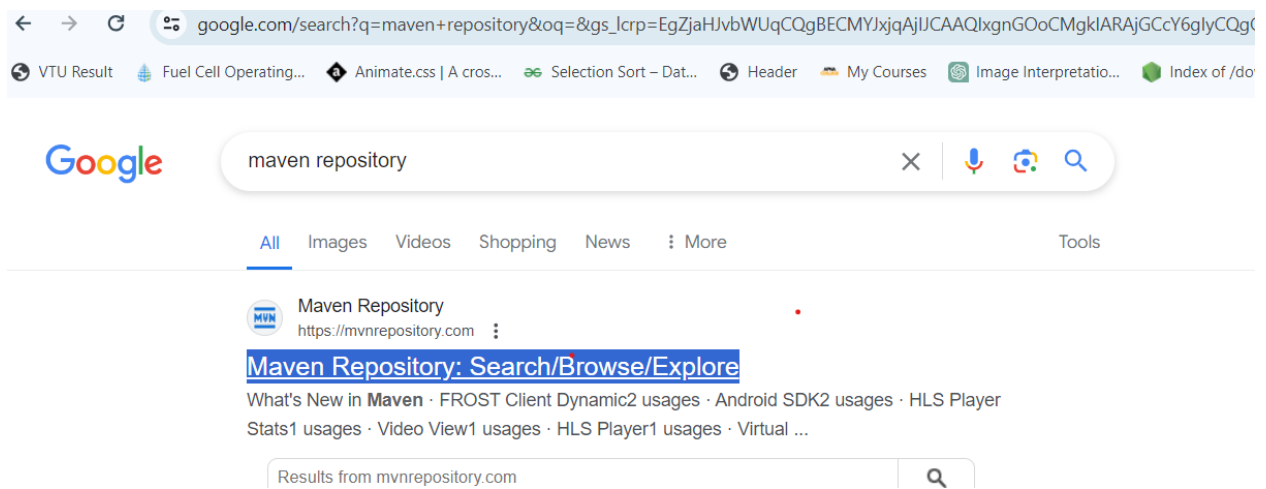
google.com/search?q=maven+repository&oq=&gs_lcrp=EgZjaHJvbWUqCQgBECMYJxjqAjIJCAAQIxgnGOoCMgkIARAjGCcY6gIyCQgC

VTU Result   Fuel Cell Operating...   Animate.css | A cros...   Selection Sort – Dat...   Header   My Courses   Image Interpretatio...   Index of /do

Google

maven repository

All   Images   Videos   Shopping   News   More   Tools

MVN

Maven Repository
https://mvnrepository.com

Maven Repository: Search/Browse/Explore

What's New in **Maven** · FROST Client Dynamic2 usages · Android SDK2 usages · HLS Player Stats1 usages · Video View1 usages · HLS Player1 usages · Virtual ...

Results from mvnrepository.com